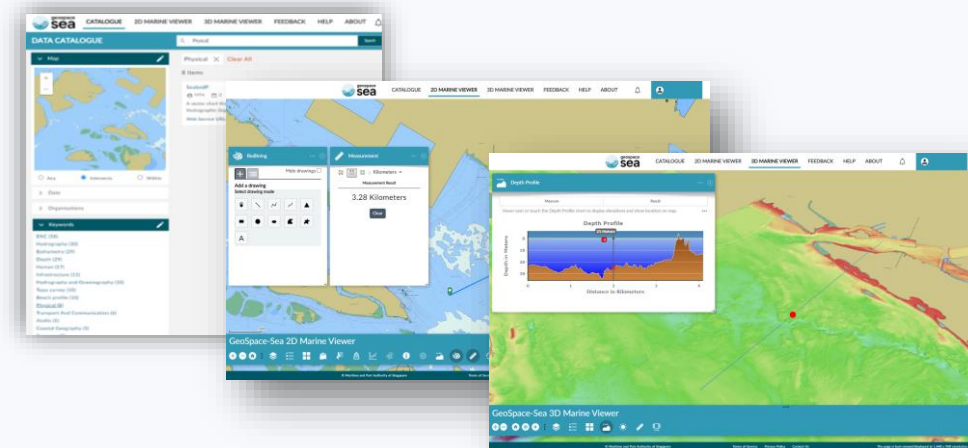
sea CATALOGUE 2D MARINE VIEWER 3D MARINE VIEWER FEEDBACK HELP ABOUT

DATA CATALOGUE

Physical

Search

Map

Physical Clear All

8 Items

Any Intersects Within

Date

Organisations

Keywords

ENC (58)
Hydrography (30)
Bathymetric (29)
Depth (29)
Human (17)
Infrastructure (12)
Hydrography and Oceanography (10)
Topo survey (10)
Beach profile (10)
Physical (8)
Transport Asst Communication (6)
Arable (6)
Coastal Geography (5)

sea CATALOGUE 2D MARINE VIEWER 3D MARINE VIEWER FEEDBACK HELP ABOUT

Redlining

Add a drawing
Select drawing mode

Measurement

Kilometers

Measurement Result

3.28 Kilometers

Clear

GeoSpace-Sea 2D Marine Viewer

© Maritime and Port Authority of Singapore

sea CATALOGUE 2D MARINE VIEWER 3D MARINE VIEWER FEEDBACK HELP ABOUT

Depth Profile

Measure Result

Depth Profile

Depth in Meters

Distance in Kilometers

GeoSpace-Sea 3D Marine Viewer

© Maritime and Port Authority of Singapore Terms of Service Privacy Policy Contact Us